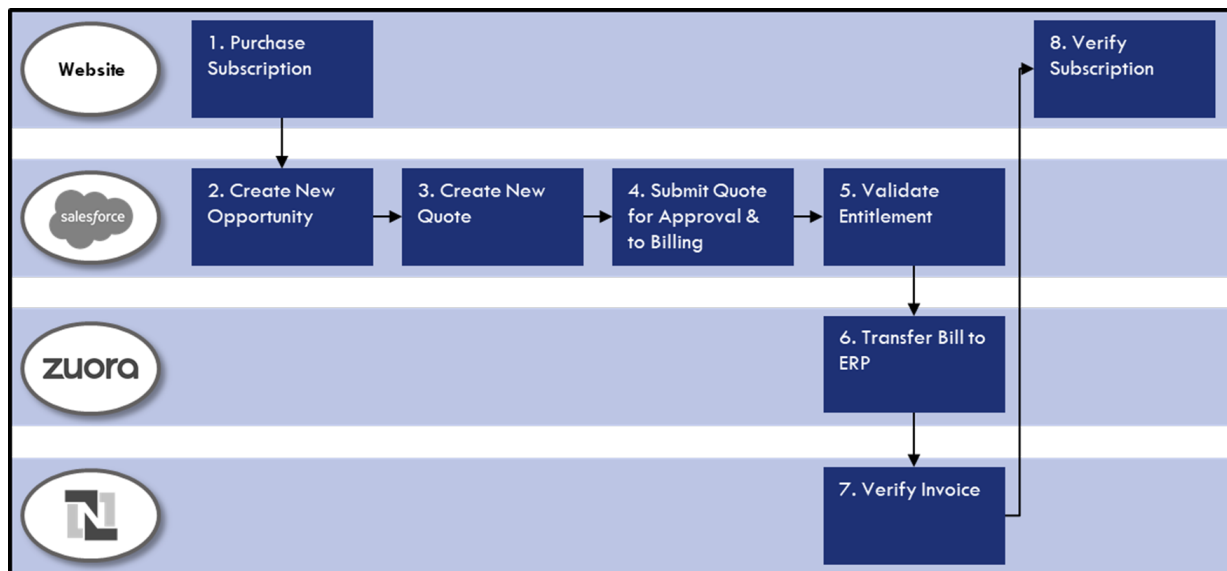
Website

1. Purchase Subscription

8. Verify Subscription

salesforce

2. Create New Opportunity

3. Create New Quote

4. Submit Quote for Approval & to Billing

5. Validate Entitlement

zuora

6. Transfer Bill to ERP

N

7. Verify Invoice